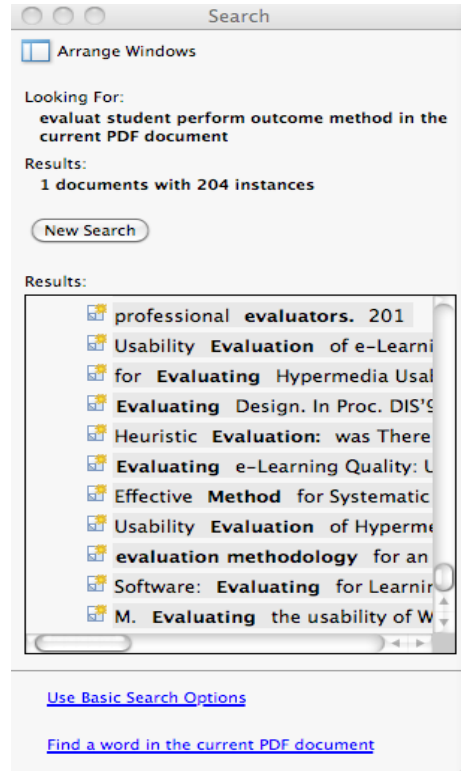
Search

Arrange Windows

Looking For:
evaluat student perform outcome method in the current PDF document

Results:
1 documents with 204 instances

New Search

Results:

professional **evaluators.** 201
Usability **Evaluation** of e-Learni
for **Evaluating** Hypermedia Usal
**Evaluating** Design. In Proc. DIS'9
Heuristic **Evaluation:** was There
**Evaluating** e-Learning Quality: U
Effective **Method** for Systematic
Usability **Evaluation** of Hyperme
**evaluation methodology** for an
Software: **Evaluating** for Learnir
M. **Evaluating** the usability of W

Use Basic Search Options

Find a word in the current PDF document